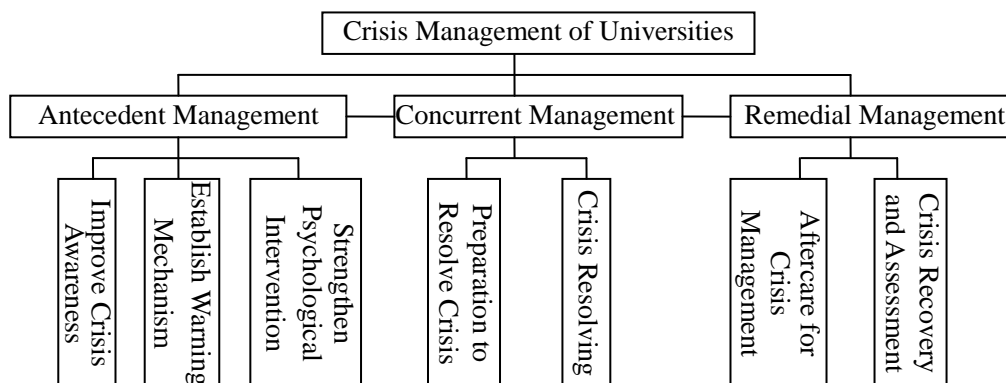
Crisis Management of Universities

Antecedent Management

Concurrent Management

Remedial Management

Improve Crisis Awareness

Establish Warning Mechanism

Strengthen Psychological Intervention

Preparation to Resolve Crisis

Crisis Resolving

Aftercare for Crisis Management

Crisis Recovery and Assessment